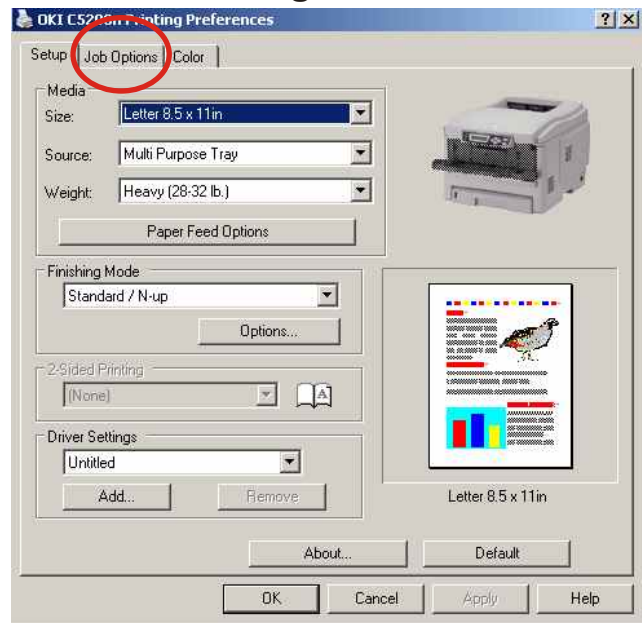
OKI C52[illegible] Printing Preferences

?
X

Setup
Job Options
Color

Media
Size: Letter 8.5 x 11in
Source: Multi Purpose Tray
Weight: Heavy (28-32 lb.)
Paper Feed Options

Finishing Mode
Standard / N-up
Options...

2-Sided Printing
(None)

Driver Settings
Untitled
Add...
Remove

Letter 8.5 x 11in

About...
Default

OK
Cancel
Apply
Help